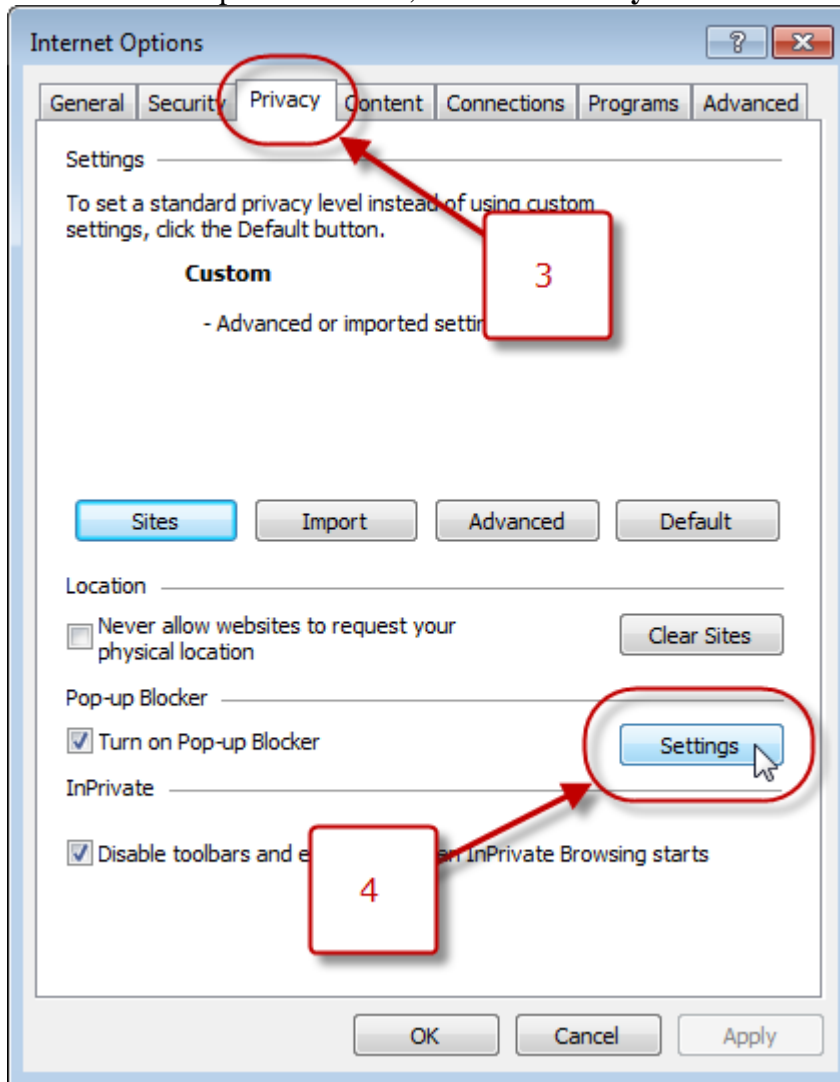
Internet Options

?

General Security Privacy Content Connections Programs Advanced

Settings

To set a standard privacy level instead of using custom settings, click the Default button.

3

Custom

- Advanced or imported setti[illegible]

Sites Import Advanced Default

Location

Never allow websites to request your physical location

Clear Sites

Pop-up Blocker

Turn on Pop-up Blocker

Settings

InPrivate

Disable toolbars and e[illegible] InPrivate Browsing starts

4

OK Cancel Apply